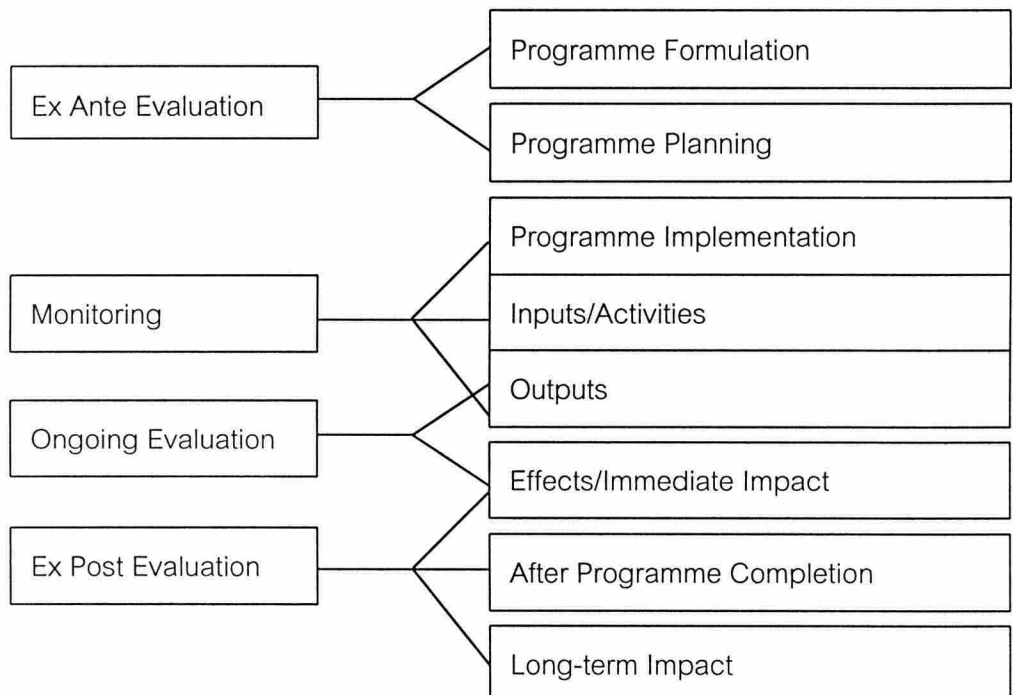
Ex Ante Evaluation

Programme Formulation

Programme Planning

Monitoring

Programme Implementation

Inputs/Activities

Outputs

Ongoing Evaluation

Effects/Immediate Impact

Ex Post Evaluation

After Programme Completion

Long-term Impact